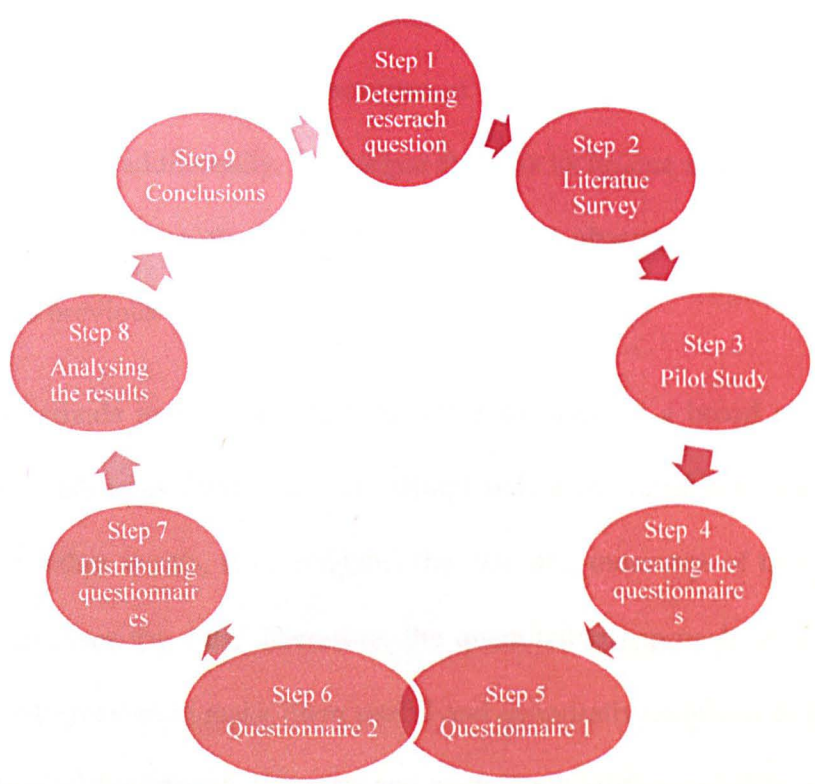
Step 1
Determing reserach question

Step 2
Literatue Survey

Step 3
Pilot Study

Step 4
Creating the questionnaire s

Step 5
Questionnaire 1

Step 6
Questionnaire 2

Step 7
Distributing questionnair es

Step 8
Analysing the results

Step 9
Conclusions